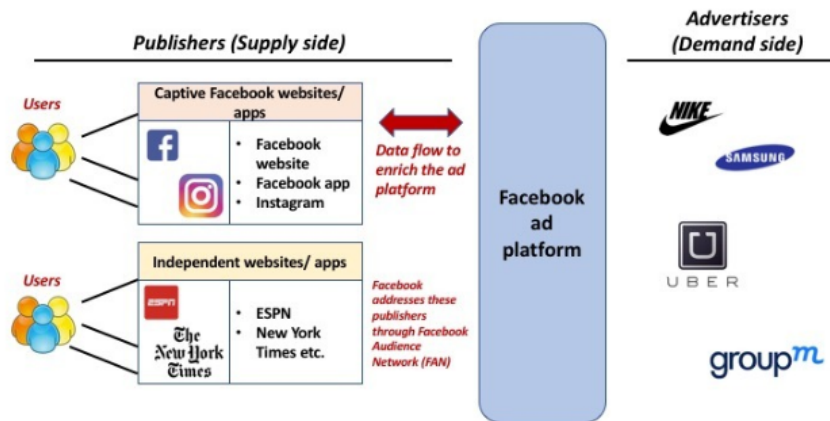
Publishers (Supply side)

Advertisers (Demand side)

Users

Captive Facebook websites/ apps

- Facebook website
- Facebook app
- Instagram

Data flow to enrich the ad platform

Facebook ad platform

Users

Independent websites/ apps

ESPN

The New York Times

- ESPN
- New York Times etc.

Facebook addresses these publishers through Facebook Audience Network (FAN)

NIKE

SAMSUNG

UBER

groupm